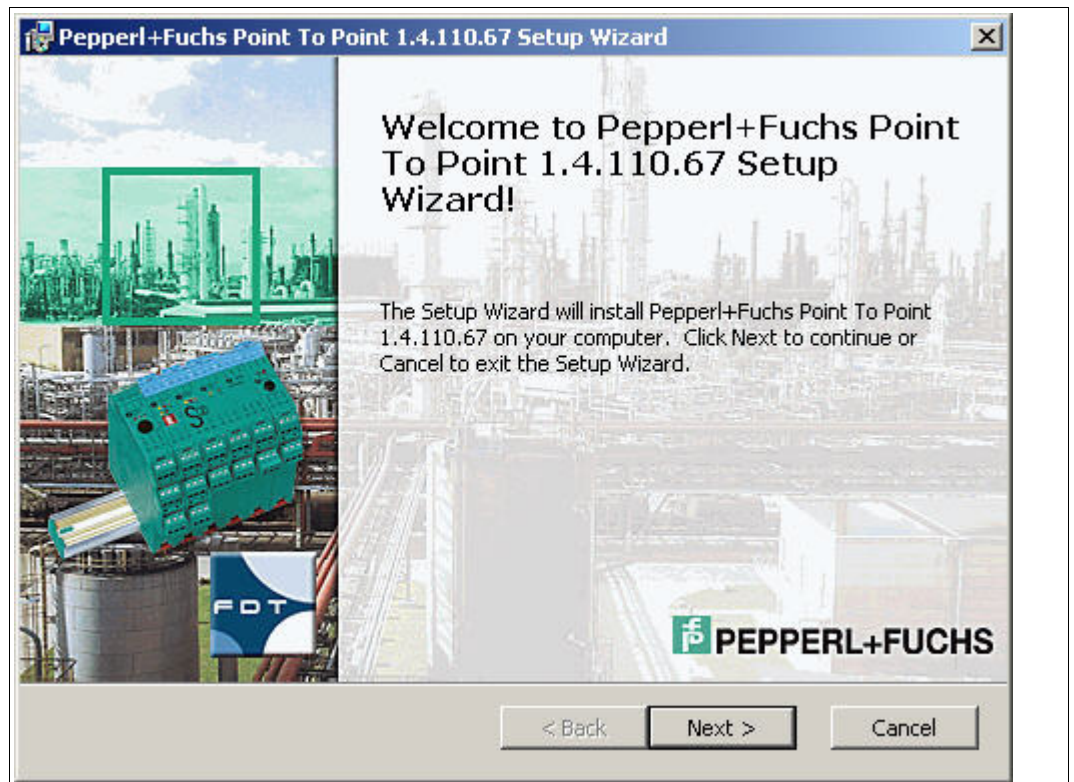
Pepperl+Fuchs Point To Point 1.4.110.67 Setup Wizard

Welcome to Pepperl+Fuchs Point To Point 1.4.110.67 Setup Wizard!

The Setup Wizard will install Pepperl+Fuchs Point To Point 1.4.110.67 on your computer. Click Next to continue or Cancel to exit the Setup Wizard.

FDT

PEPPERL+FUCHS

< Back

Next >

Cancel